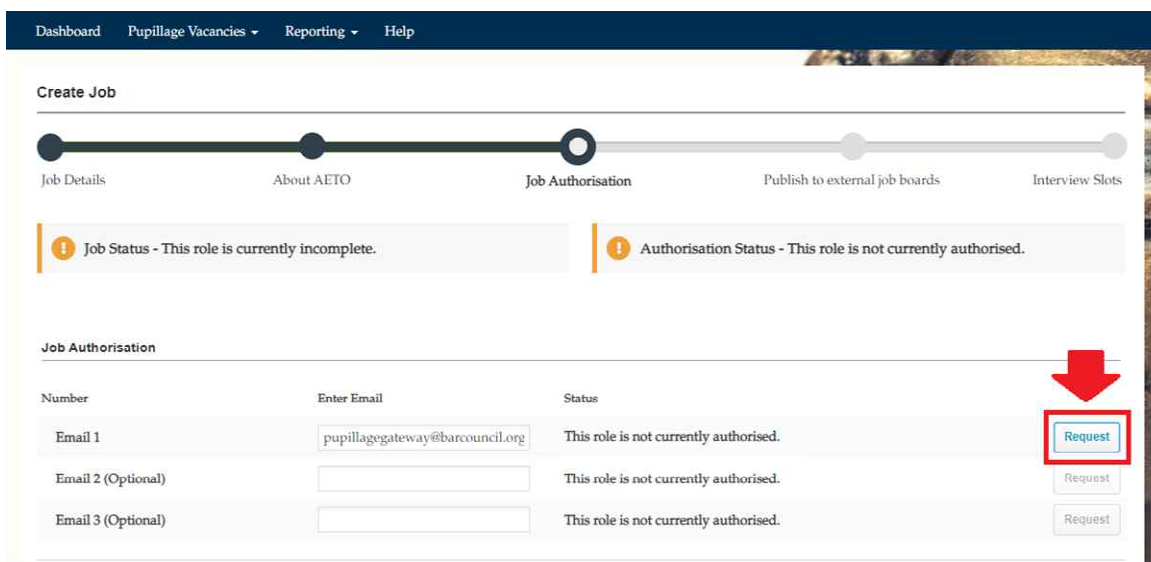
Dashboard Pupillage Vacancies Reporting Help

Create Job

Job Details About AETO Job Authorisation Publish to external job boards Interview Slots

Job Status - This role is currently incomplete.

Authorisation Status - This role is not currently authorised.

Job Authorisation

| Number | Enter Email | Status | |
|---|---|---|---|
| Email 1 | pupillagegateway@barcouncil.org | This role is not currently authorised. | Request |
| Email 2 (Optional) | | This role is not currently authorised. | Request |
| Email 3 (Optional) | | This role is not currently authorised. | Request |